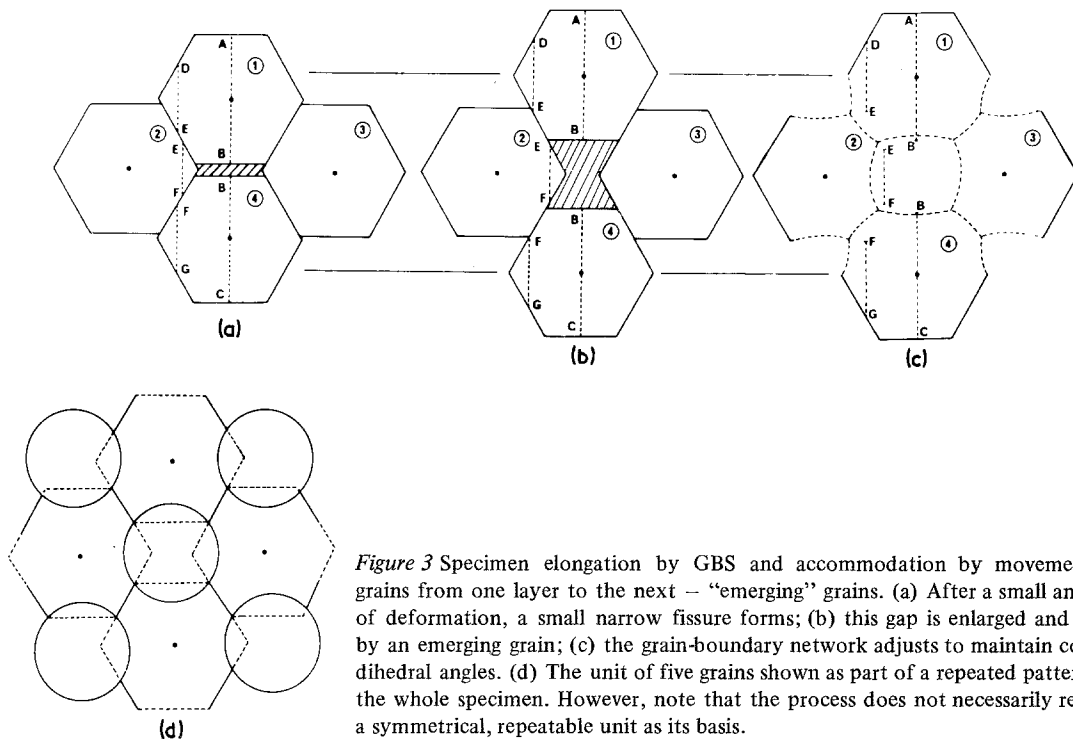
A D ① ② E E B ③ B ④ F F G C

(a)

A D ① E ② E B ③ F B ④ F G C

(b)

A D ① E ② E B ③ F B F ④ G C

(c)

(d)

*Figure 3* Specimen elongation by GBS and accommodation by moveme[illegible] grains from one layer to the next – "emerging" grains. (a) After a small an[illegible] of deformation, a small narrow fissure forms; (b) this gap is enlarged and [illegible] by an emerging grain; (c) the grain-boundary network adjusts to maintain co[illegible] dihedral angles. (d) The unit of five grains shown as part of a repeated patte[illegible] the whole specimen. However, note that the process does not necessarily re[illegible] a symmetrical, repeatable unit as its basis.